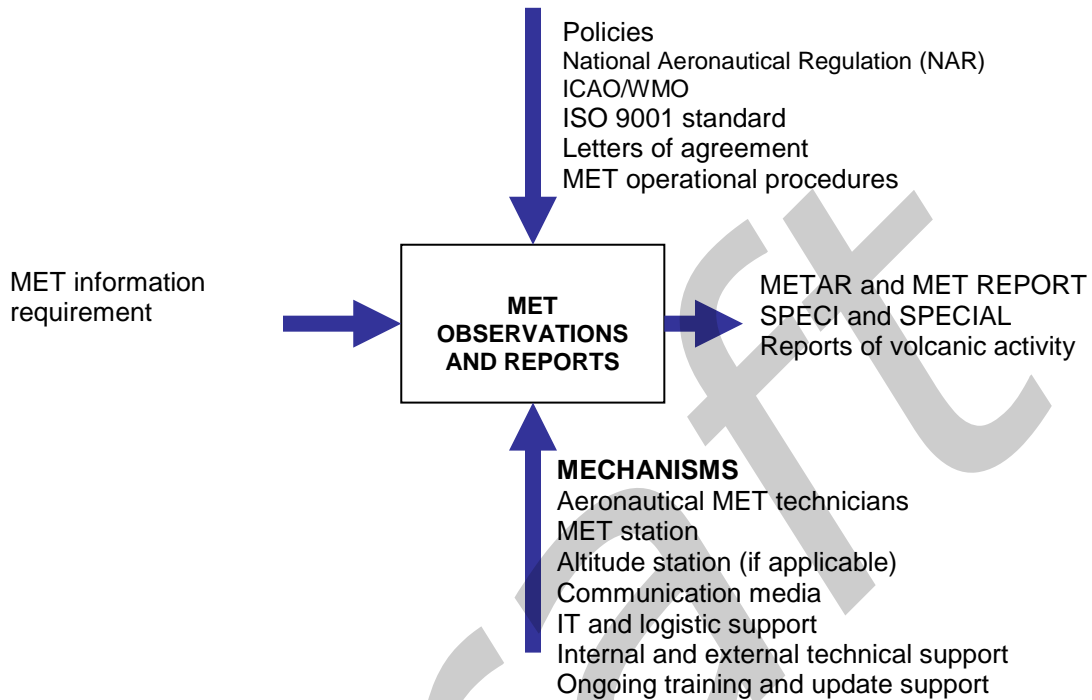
Policies
National Aeronautical Regulation (NAR)
ICAO/WMO
ISO 9001 standard
Letters of agreement
MET operational procedures

MET information requirement

MET OBSERVATIONS AND REPORTS

METAR and MET REPORT
SPECI and SPECIAL
Reports of volcanic activity

MECHANISMS
Aeronautical MET technicians
MET station
Altitude station (if applicable)
Communication media
IT and logistic support
Internal and external technical support
Ongoing training and update support

Draft